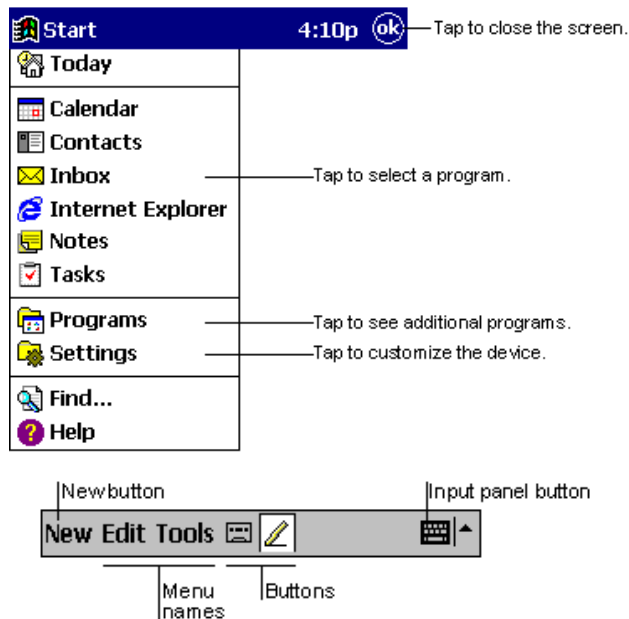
Start 4:10p ok

Tap to close the screen.

Today

Calendar

Contacts

Inbox

Internet Explorer

Notes

Tasks

Tap to select a program.

Programs

Tap to see additional programs.

Settings

Tap to customize the device.

Find...

Help

New button

Input panel button

New Edit Tools

Menu names

Buttons